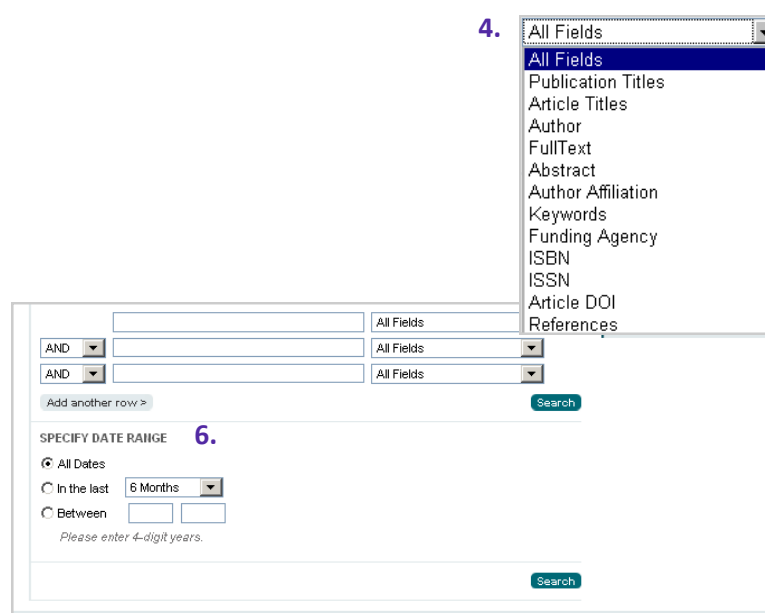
4.

All Fields

All Fields
Publication Titles
Article Titles
Author
FullText
Abstract
Author Affiliation
Keywords
Funding Agency
ISBN
ISSN
Article DOI
References

All Fields

AND All Fields

AND All Fields

Add another row >

Search

SPECIFY DATE RANGE 6.

All Dates

In the last 6 Months

Between

Please enter 4-digit years.

Search